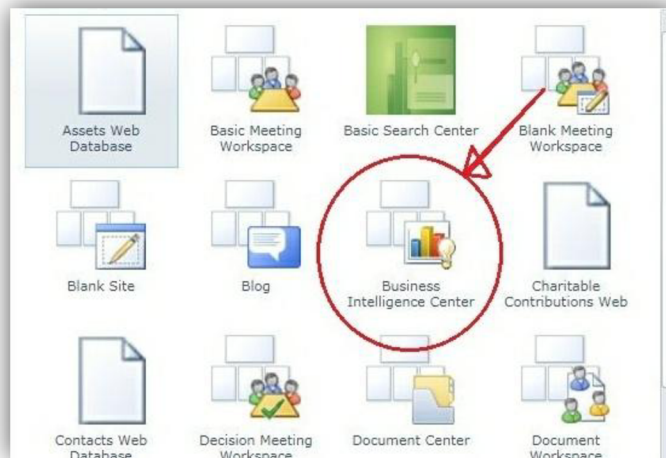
Assets Web Database

Basic Meeting Workspace

Basic Search Center

Blank Meeting Workspace

Blank Site

Blog

Business Intelligence Center

Charitable Contributions Web

Contacts Web Database

Decision Meeting Workspace

Document Center

Document Workspace